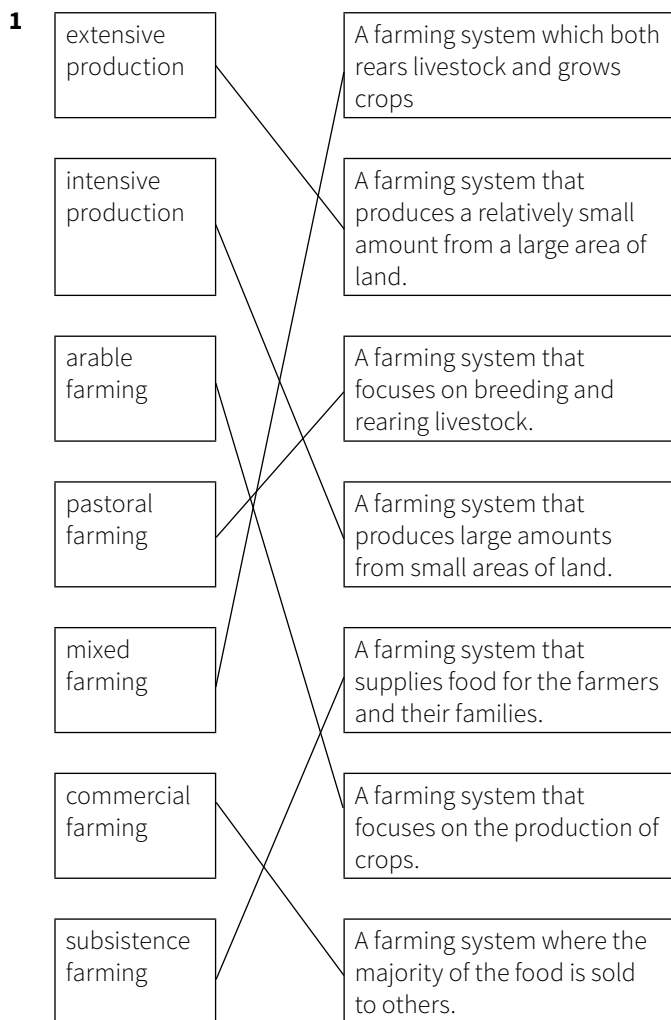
**1**

| | |
|---|---|
| extensive production | A farming system which both rears livestock and grows crops |
| intensive production | A farming system that produces a relatively small amount from a large area of land. |
| arable farming | A farming system that focuses on breeding and rearing livestock. |
| pastoral farming | A farming system that produces large amounts from small areas of land. |
| mixed farming | A farming system that supplies food for the farmers and their families. |
| commercial farming | A farming system that focuses on the production of crops. |
| subsistence farming | A farming system where the majority of the food is sold to others. |